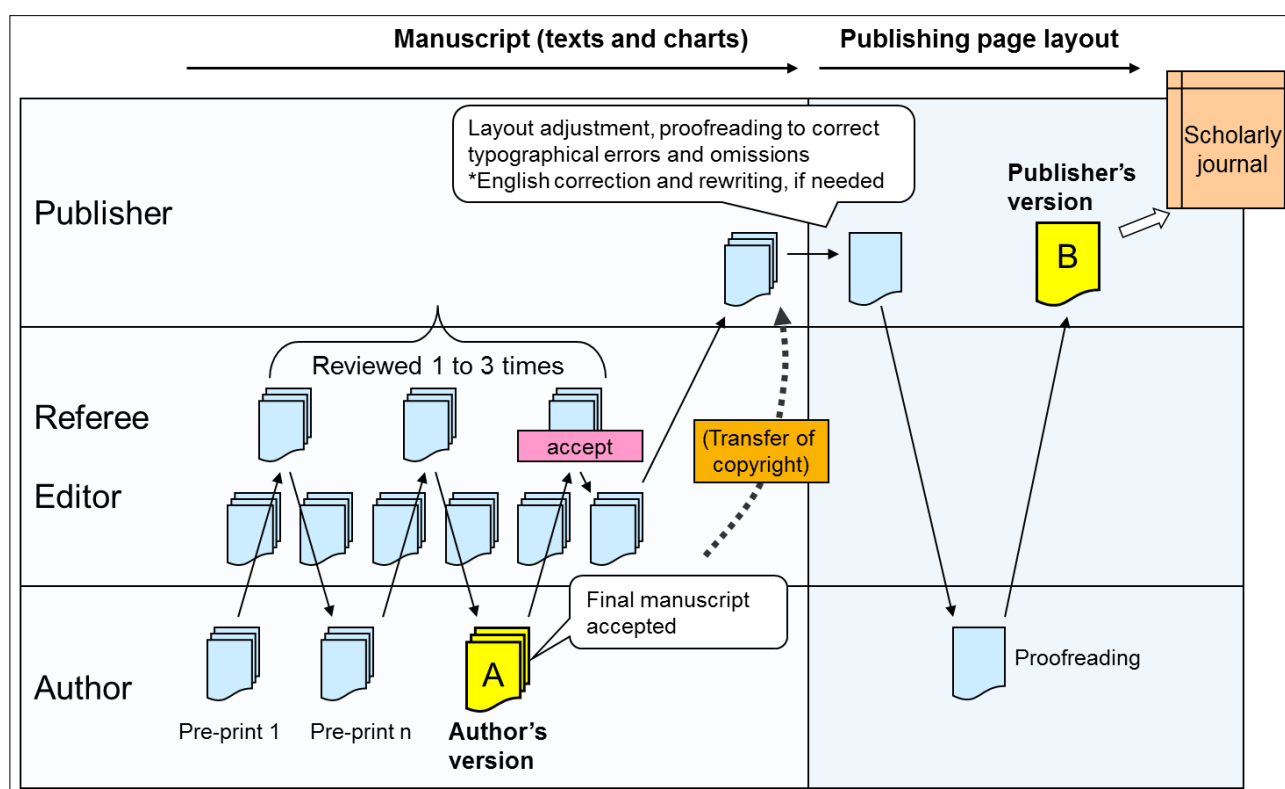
Manuscript (texts and charts)

Publishing page layout

Layout adjustment, proofreading to correct typographical errors and omissions
*English correction and rewriting, if needed

Scholarly journal

Publisher's version

B

Publisher

Reviewed 1 to 3 times

Referee

accept

(Transfer of copyright)

Editor

Final manuscript accepted

A

Author

Proofreading

Pre-print 1

Pre-print n

Author's version